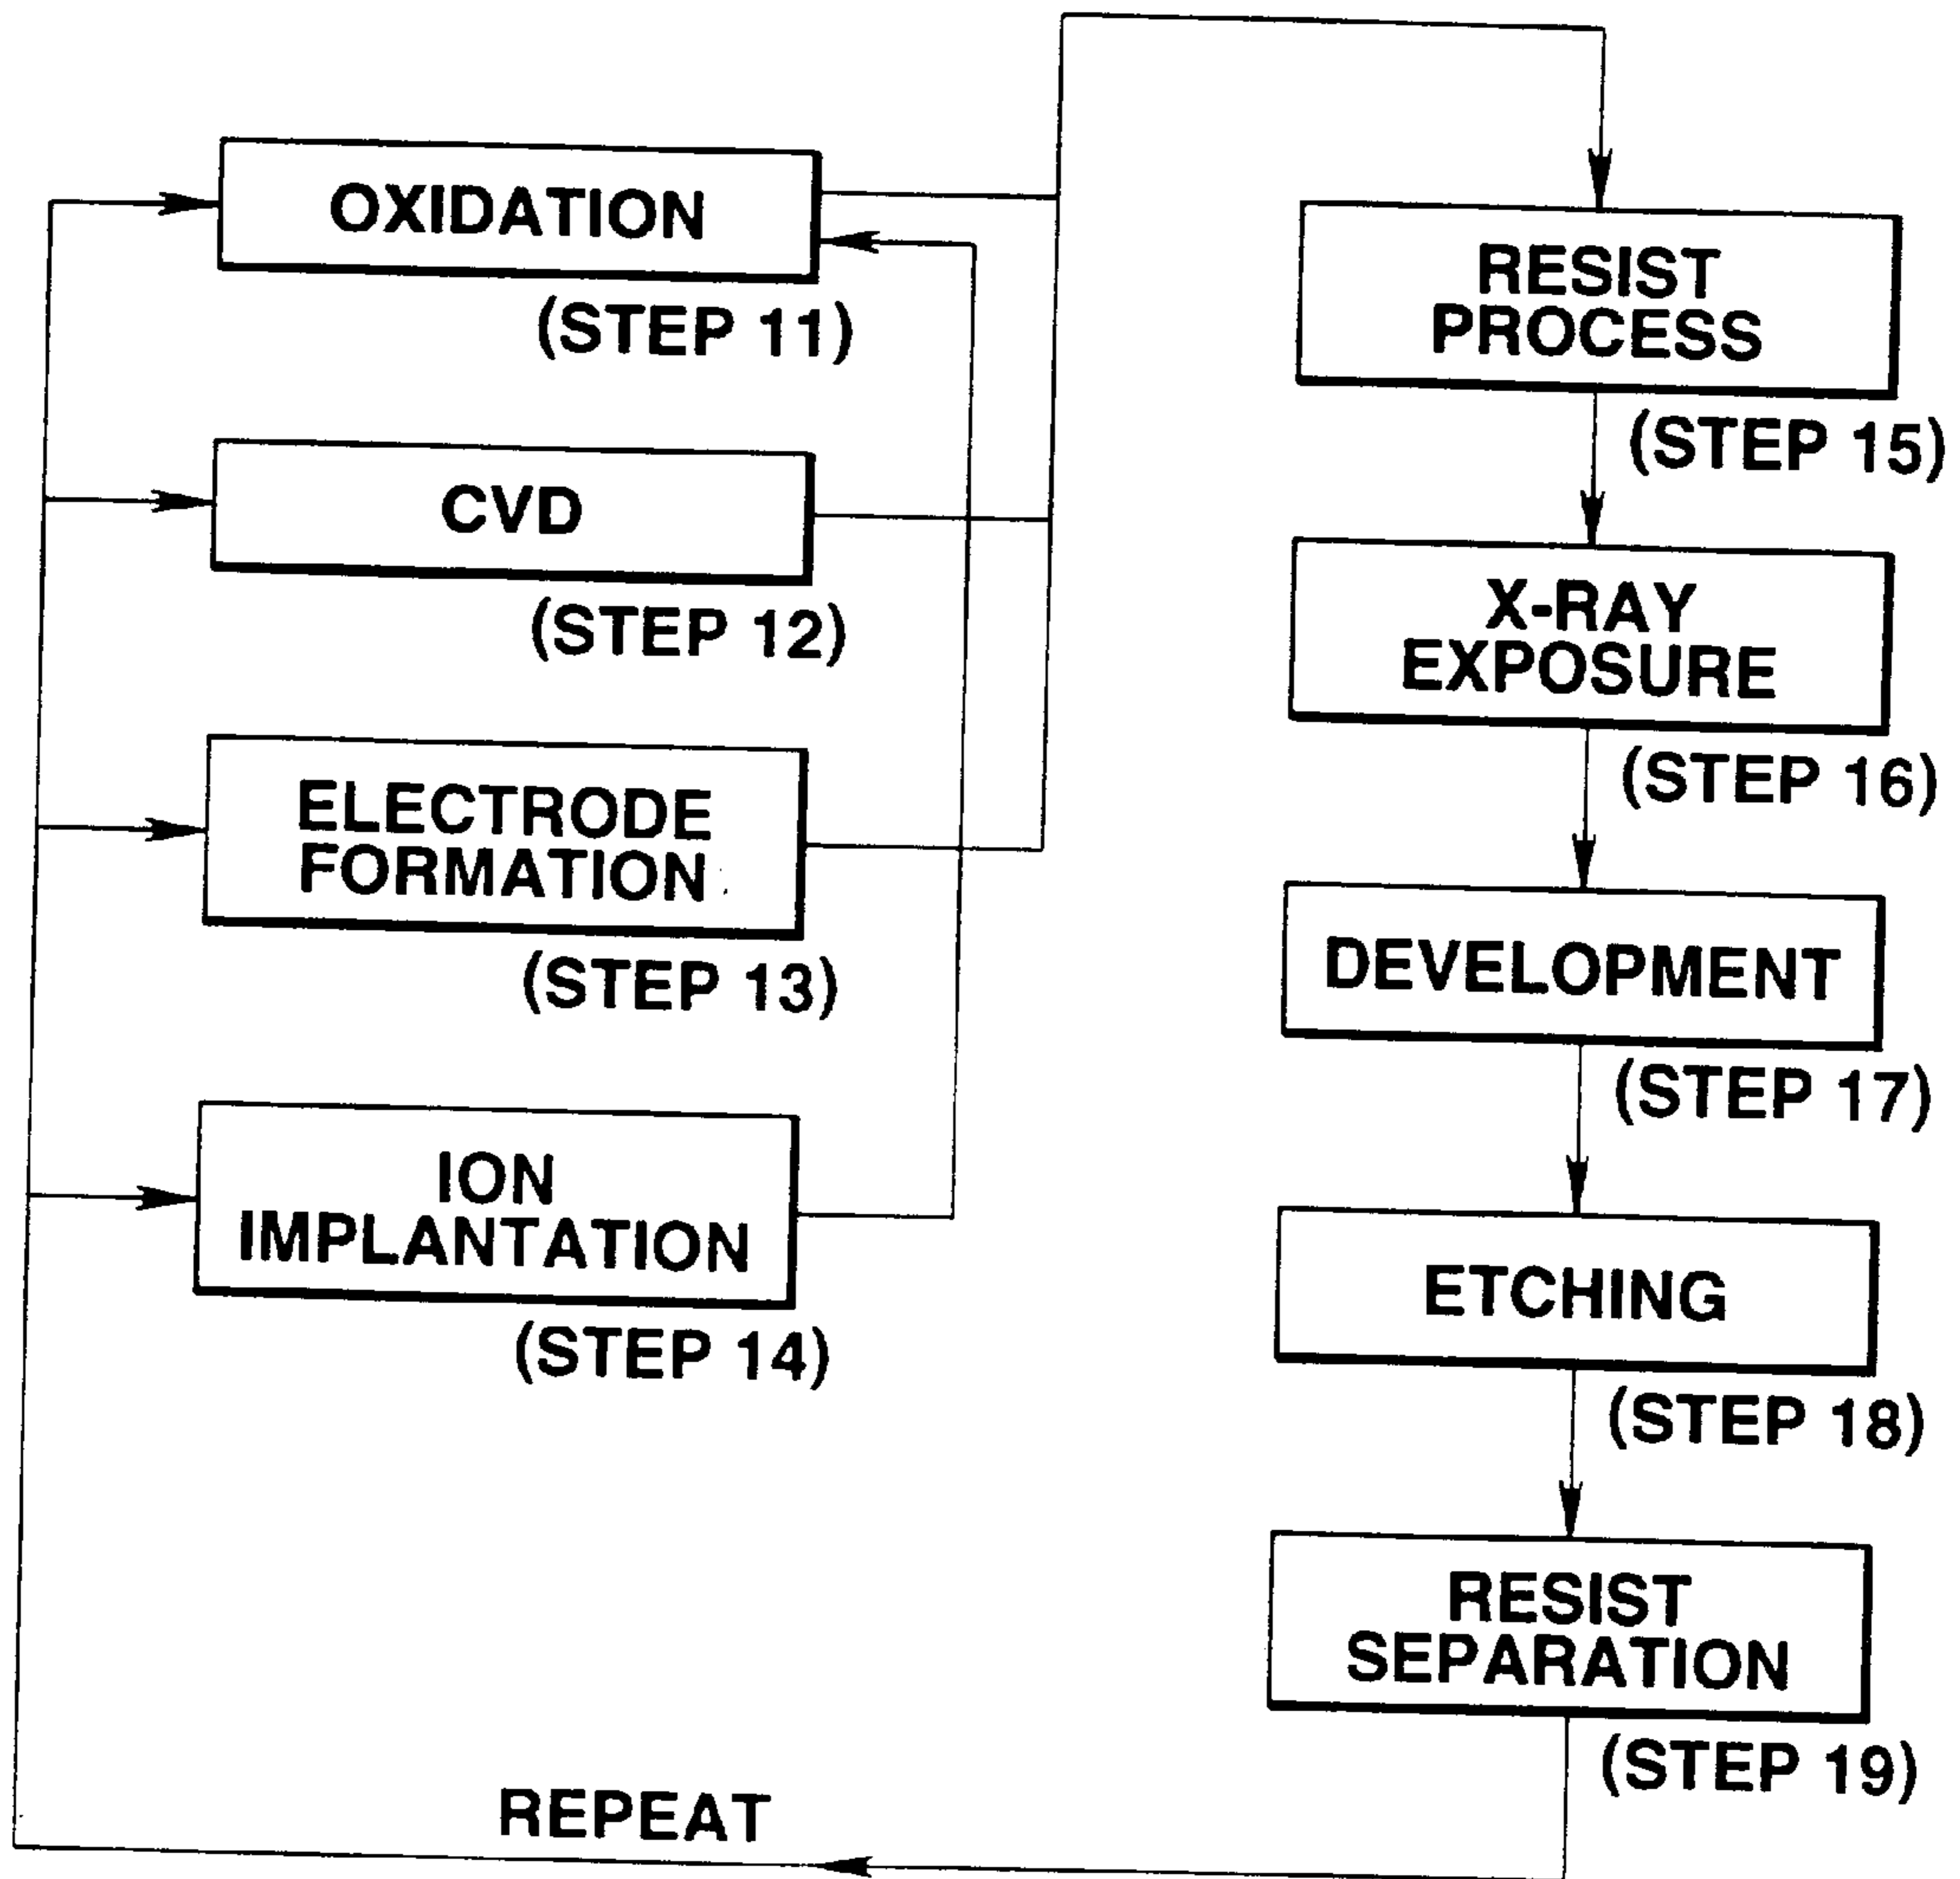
OXIDATION
(STEP 11)
CVD
(STEP 12)
ELECTRODE FORMATION
(STEP 13)
ION IMPLANTATION
(STEP 14)
RESIST PROCESS
(STEP 15)
X-RAY EXPOSURE
(STEP 16)
DEVELOPMENT
(STEP 17)
ETCHING
(STEP 18)
RESIST SEPARATION
(STEP 19)
REPEAT